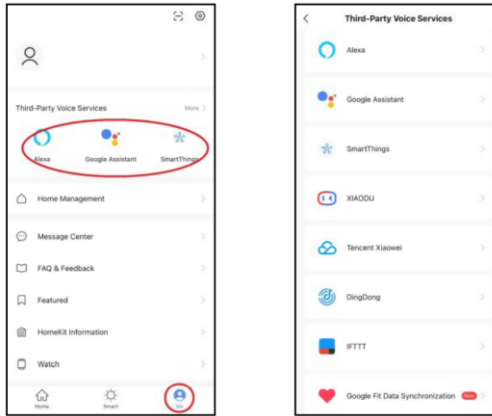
Third-Party Voice Services

More >

Alexa

Google Assistant

SmartThings

Home Management

Message Center

FAQ & Feedback

Featured

HomeKit Information

Watch

Home

Smart

Me

Third-Party Voice Services

Alexa

Google Assistant

SmartThings

XIAODU

Tencent Xiaowei

DingDong

IFTTT

Google Fit Data Synchronization

New